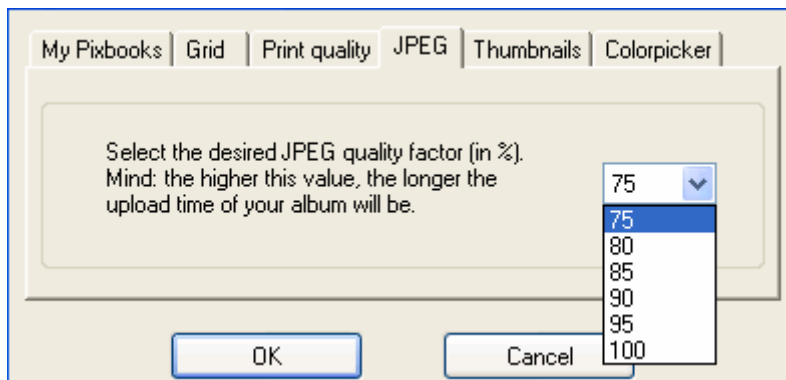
My Pixbooks | Grid | Print quality | JPEG | Thumbnails | Colorpicker

Select the desired JPEG quality factor (in %). Mind: the higher this value, the longer the upload time of your album will be.

75

75
80
85
90
95
100

OK

Cancel